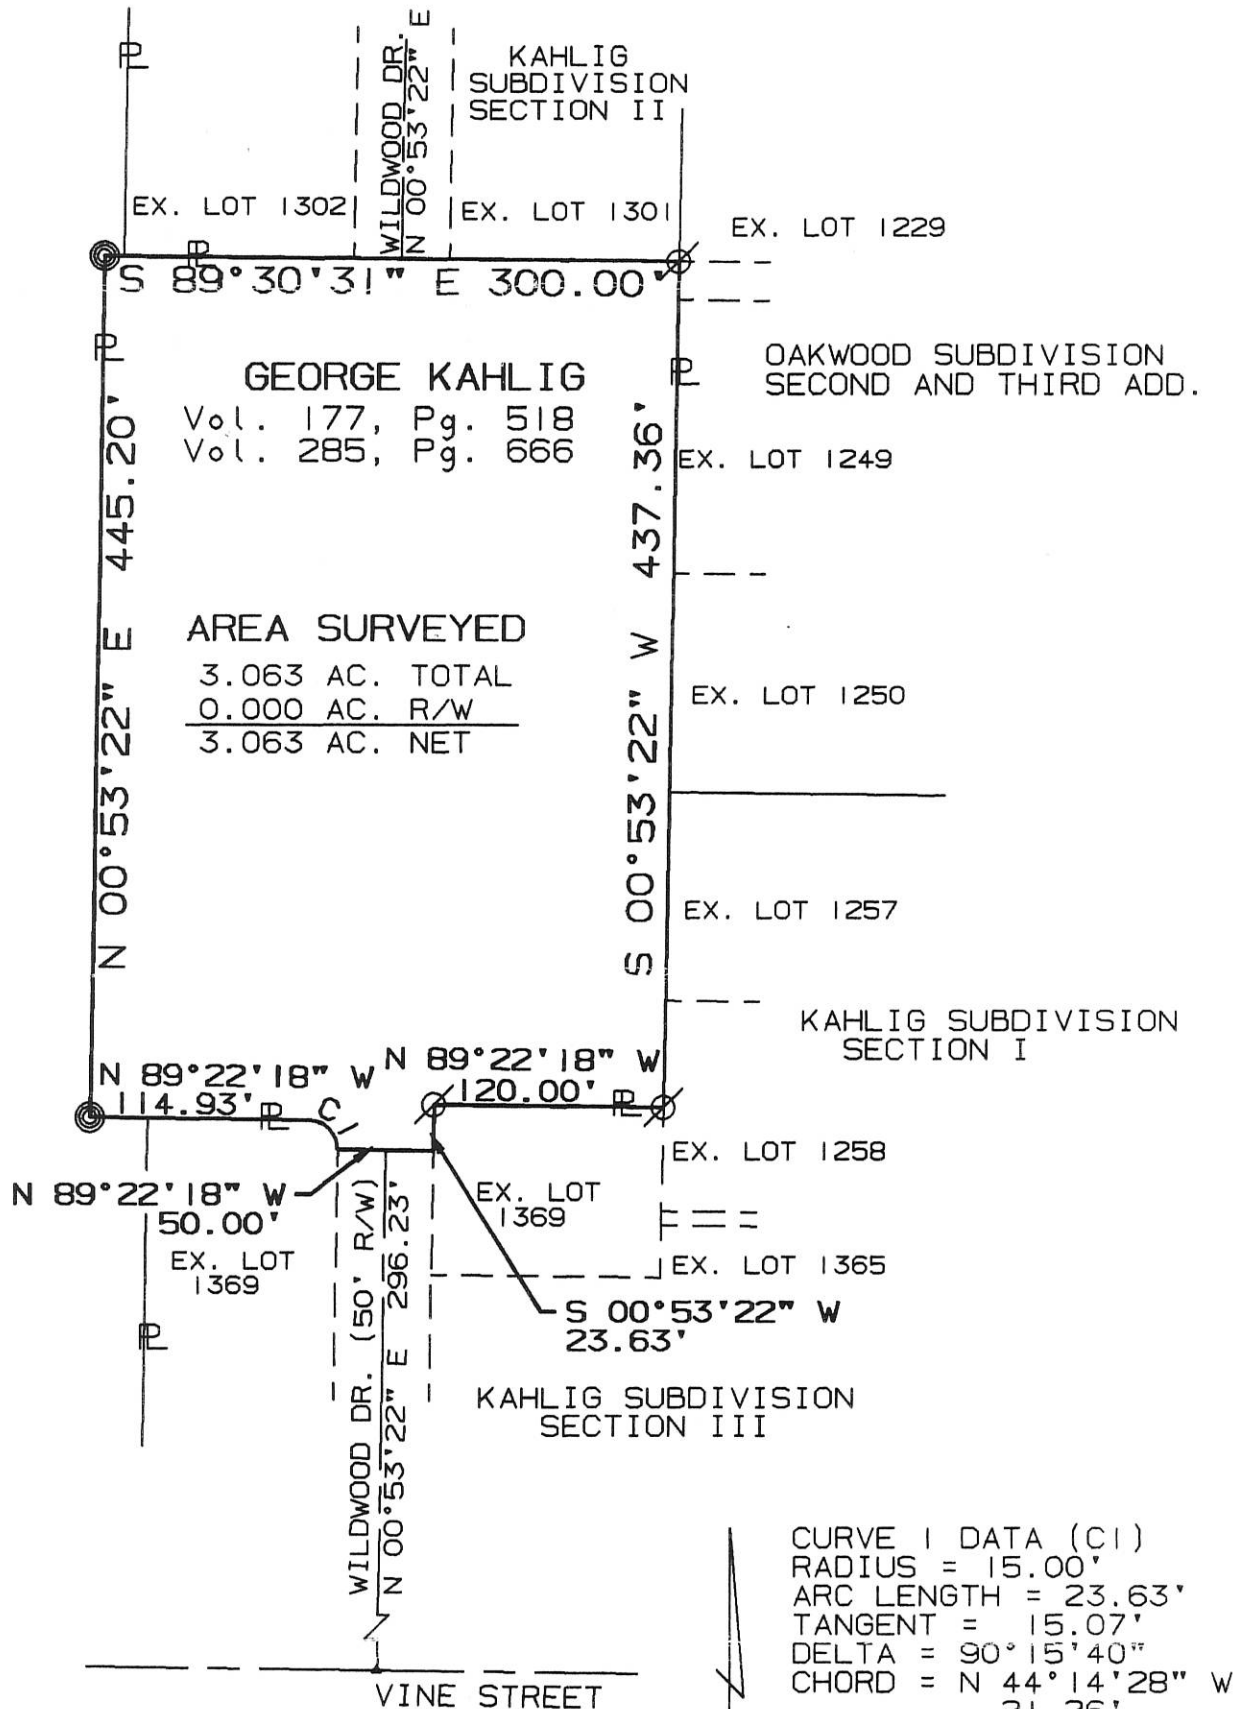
KAHLIG SUBDIVISION SECTION II

WILDWOOD DR. N 00°53'22" E

EX. LOT 1302

EX. LOT 1301

EX. LOT 1229

S 89°30'31" E 300.00'

OAKWOOD SUBDIVISION SECOND AND THIRD ADD.

GEORGE KAHLIG
Vol. 177, Pg. 518
Vol. 285, Pg. 666

N 00°53'22" E 445.20'

S 00°53'22" W 437.36'

EX. LOT 1249

AREA SURVEYED
3.063 AC. TOTAL
0.000 AC. R/W
3.063 AC. NET

EX. LOT 1250

EX. LOT 1257

KAHLIG SUBDIVISION SECTION I

N 89°22'18" W 114.93'

N 89°22'18" W 120.00'

C1

EX. LOT 1258

N 89°22'18" W 50.00'

EX. LOT 1369

EX. LOT 1369

EX. LOT 1365

WILDWOOD DR. (50' R/W) N 00°53'22" E 296.23'

S 00°53'22" W 23.63'

KAHLIG SUBDIVISION SECTION III

CURVE 1 DATA (C1)
RADIUS = 15.00'
ARC LENGTH = 23.63'
TANGENT = 15.07'
DELTA = 90°15'40"
CHORD = N 44°14'28" W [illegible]

VINE STREET